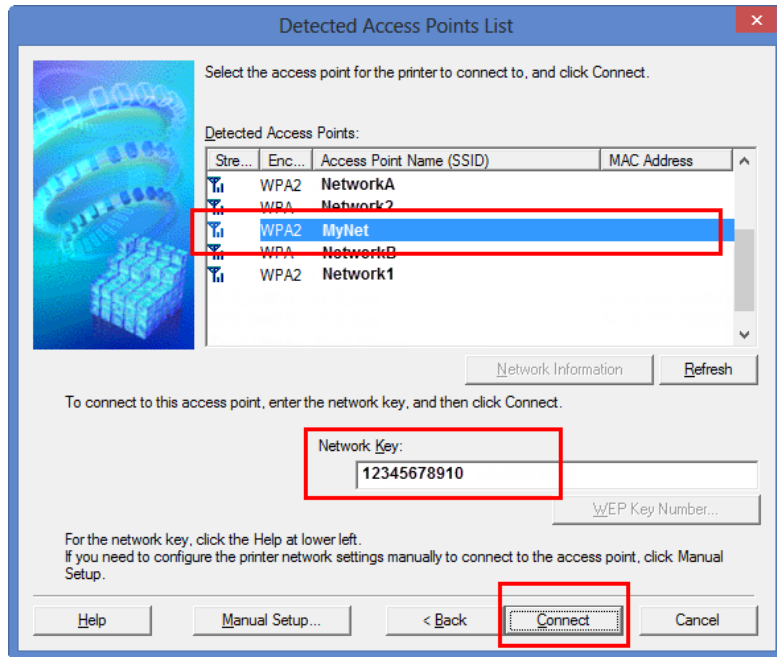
Detected Access Points List

Select the access point for the printer to connect to, and click Connect.

Detected Access Points:

| Stre... | Enc... | Access Point Name (SSID) | MAC Address |
|---|---|---|---|
| | WPA2 | NetworkA | |
| | WPA | Network2 | |
| | WPA2 | MyNet | |
| | WPA | NetworkB | |
| | WPA2 | Network1 | |

Network Information

Refresh

To connect to this access point, enter the network key, and then click Connect.

Network Key:

12345678910

WEP Key Number...

For the network key, click the Help at lower left.
If you need to configure the printer network settings manually to connect to the access point, click Manual Setup.

Help

Manual Setup...

< Back

Connect

Cancel